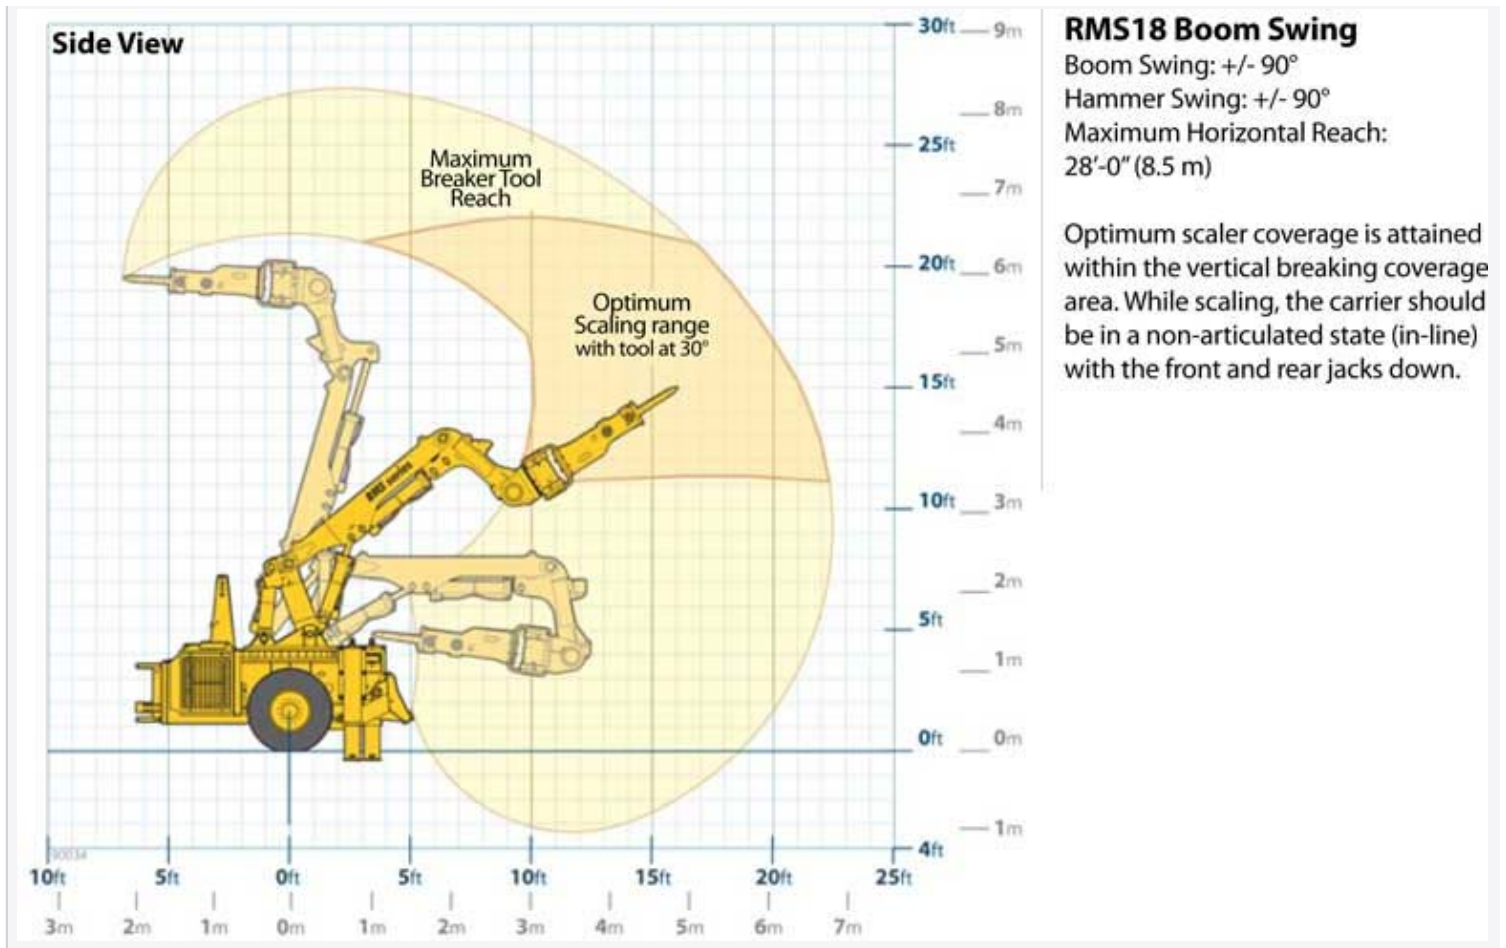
Side View

Maximum Breaker Tool Reach

Optimum Scaling range with tool at 30°

RMS series

30ft 9m
8m
25ft
7m
20ft 6m
5m
15ft
4m
10ft 3m
2m
5ft
1m
0ft 0m
1m
4ft

10ft 5ft 0ft 5ft 10ft 15ft 20ft 25ft
3m 2m 1m 0m 1m 2m 3m 4m 5m 6m 7m

RMS18 Boom Swing
Boom Swing: +/- 90°
Hammer Swing: +/- 90°
Maximum Horizontal Reach: 28'-0" (8.5 m)

Optimum scaler coverage is attained within the vertical breaking coverage area. While scaling, the carrier should be in a non-articulated state (in-line) with the front and rear jacks down.